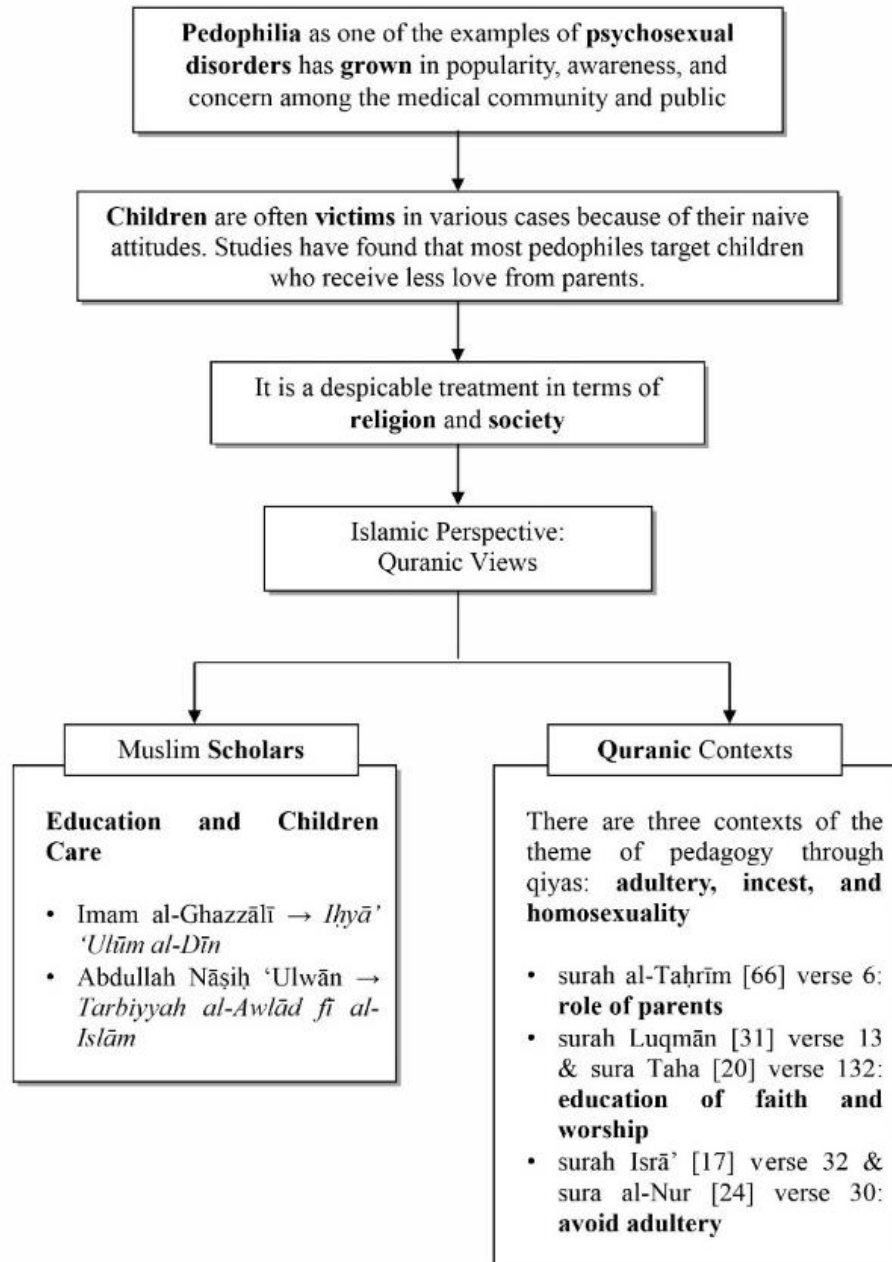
Pedophilia as one of the examples of psychosexual disorders has grown in popularity, awareness, and concern among the medical community and public

Children are often victims in various cases because of their naive attitudes. Studies have found that most pedophiles target children who receive less love from parents.

It is a despicable treatment in terms of religion and society

Islamic Perspective: Quranic Views

Muslim Scholars

Education and Children Care

- Imam al-Ghazzālī → Iḥyā' 'Ulūm al-Dīn
- Abdullah Nāṣiḥ 'Ulwān → Tarbiyyah al-Awlād fī al-Islām

Quranic Contexts

There are three contexts of the theme of pedagogy through qiyas: adultery, incest, and homosexuality

- surah al-Taḥrīm [66] verse 6: role of parents
- surah Luqmān [31] verse 13 & sura Taha [20] verse 132: education of faith and worship
- surah Isrā' [17] verse 32 & sura al-Nur [24] verse 30: avoid adultery